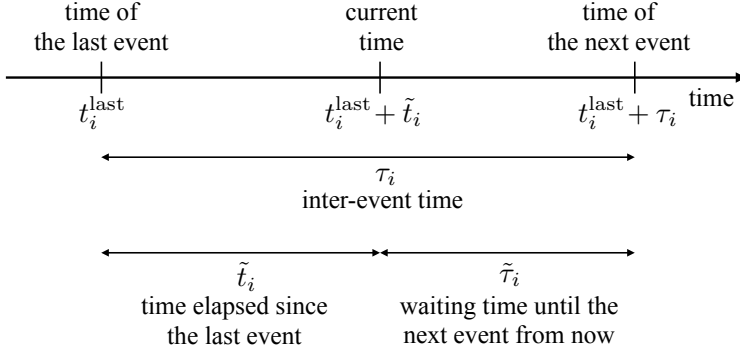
time of the last event

current time

time of the next event

$t_i^{\text{last}}$

$t_i^{\text{last}} + \tilde{t}_i$

$t_i^{\text{last}} + \tau_i$

time

$\tau_i$
inter-event time

$\tilde{t}_i$
time elapsed since the last event

$\tilde{\tau}_i$
waiting time until the next event from now